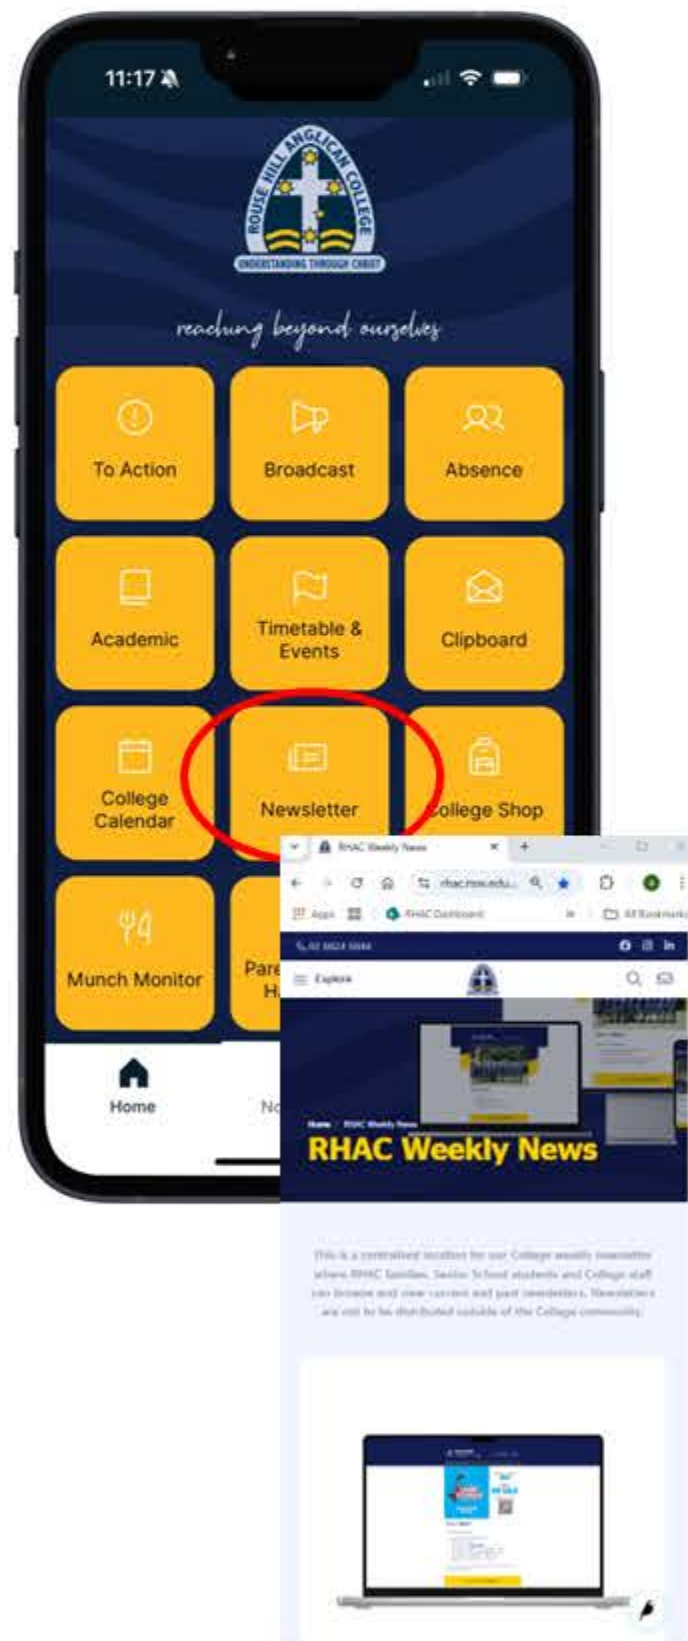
11:17

ROUSE HILL ANGLICAN COLLEGE
UNDERSTANDING THROUGH CHRIST

reaching beyond ourselves

To Action

Broadcast

Absence

Academic

Timetable & Events

Clipboard

College Calendar

Newsletter

College Shop

Munch Monitor

Pare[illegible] H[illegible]

Home

No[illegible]

RHAC Weekly News

rhac.nsw.edu.

Apps

RHAC Dashboard

All Bookmarks

02 9634 5544

Explore

Home / RHAC Weekly News

RHAC Weekly News

This is a centralised location for our College weekly newsletter where RHAC families, Senior School students and College staff can browse and view current and past newsletters. Newsletters are not to be distributed outside of the College community.